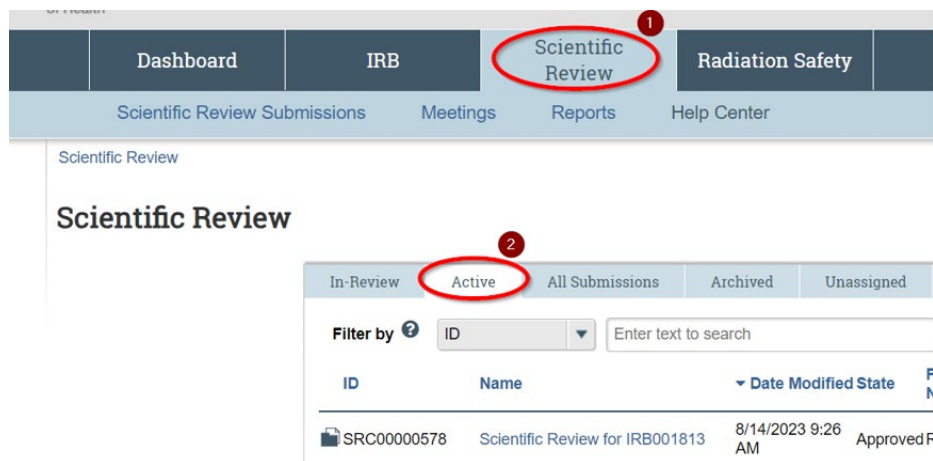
Dashboard | IRB | Scientific Review | Radiation Safety

1

Scientific Review Submissions | Meetings | Reports | Help Center

Scientific Review

Scientific Review

2

In-Review | Active | All Submissions | Archived | Unassigned

Filter by ID Enter text to search

| ID | Name | ▾ Date Modified | State |
|---|---|---|---|
| SRC00000578 | Scientific Review for IRB001813 | 8/14/2023 9:26 AM | Approved |